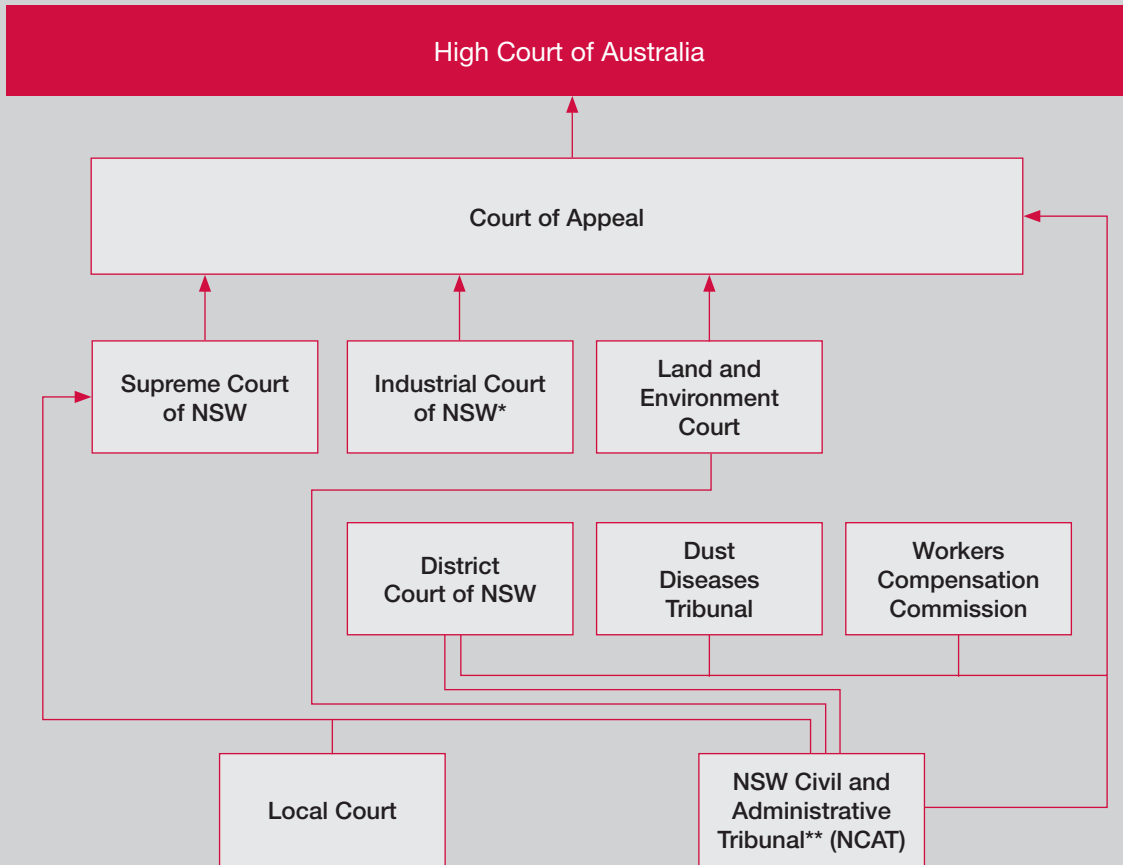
High Court of Australia

Court of Appeal

Supreme Court of NSW

Industrial Court of NSW*

Land and Environment Court

District Court of NSW

Dust Diseases Tribunal

Workers Compensation Commission

Local Court

NSW Civil and Administrative Tribunal** (NCAT)